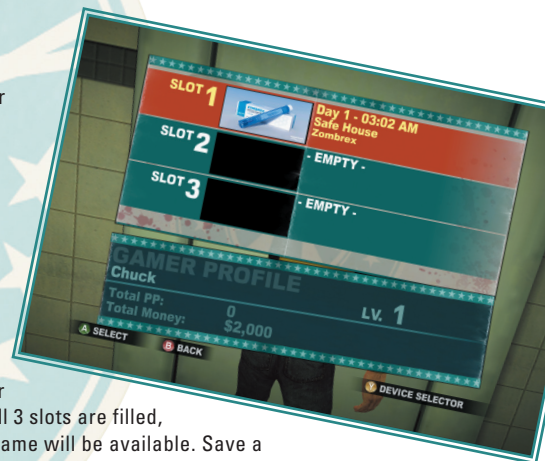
r

SLOT 1
Day 1 - 03:02 AM
Safe House
Zombrex

SLOT 2
- EMPTY -

SLOT 3
- EMPTY -

GAMER PROFILE
Chuck
Total PP: 0
Total Money: $2,000
LV. 1

A SELECT
B BACK
Y DEVICE SELECTOR

r
ll 3 slots are filled,
ame will be available. Save a